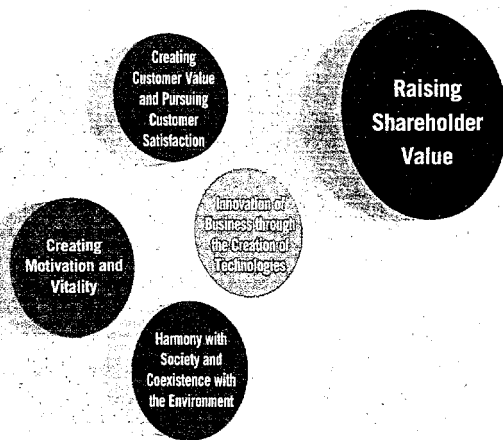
Creating Customer Value and Pursuing Customer Satisfaction

Raising Shareholder Value

Innovation of Business through the Creation of Technologies

Creating Motivation and Vitality

Harmony with Society and Coexistence with the Environment